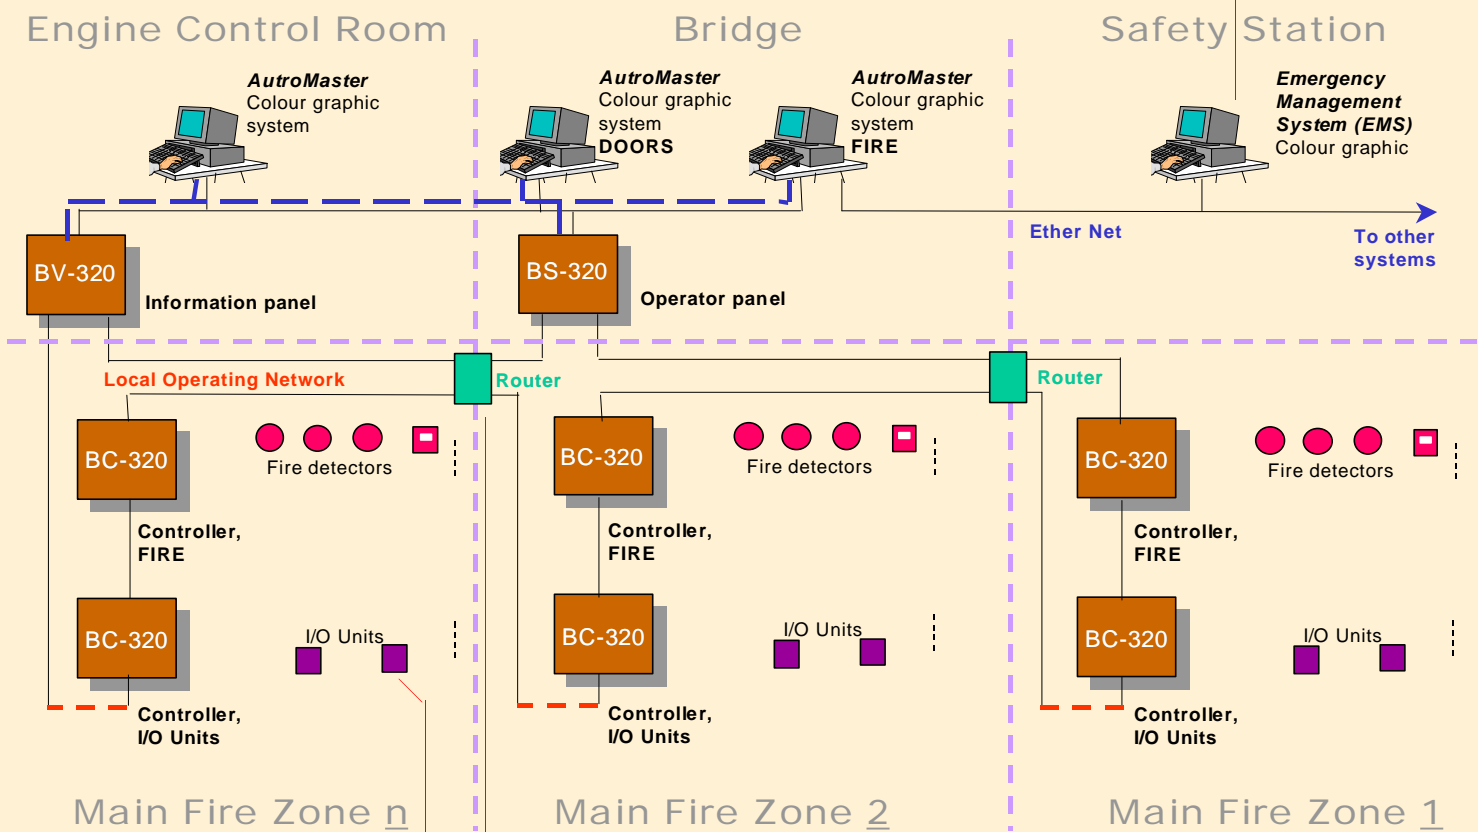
Engine Control Room

Bridge

Safety Station

AutroMaster
Colour graphic
system

AutroMaster
Colour graphic
system
DOORS

AutroMaster
Colour graphic
system
FIRE

Emergency
Management
System (EMS)
Colour graphic

Ether Net

To other
systems

BV-320

Information panel

BS-320

Operator panel

Local Operating Network

Router

Router

BC-320

Fire detectors

Controller,
FIRE

BC-320

I/O Units

Controller,
I/O Units

BC-320

Fire detectors

Controller,
FIRE

BC-320

I/O Units

Controller,
I/O Units

BC-320

Fire detectors

Controller,
FIRE

BC-320

I/O Units

Controller,
I/O Units

Main Fire Zone n

Main Fire Zone 2

Main Fire Zone 1